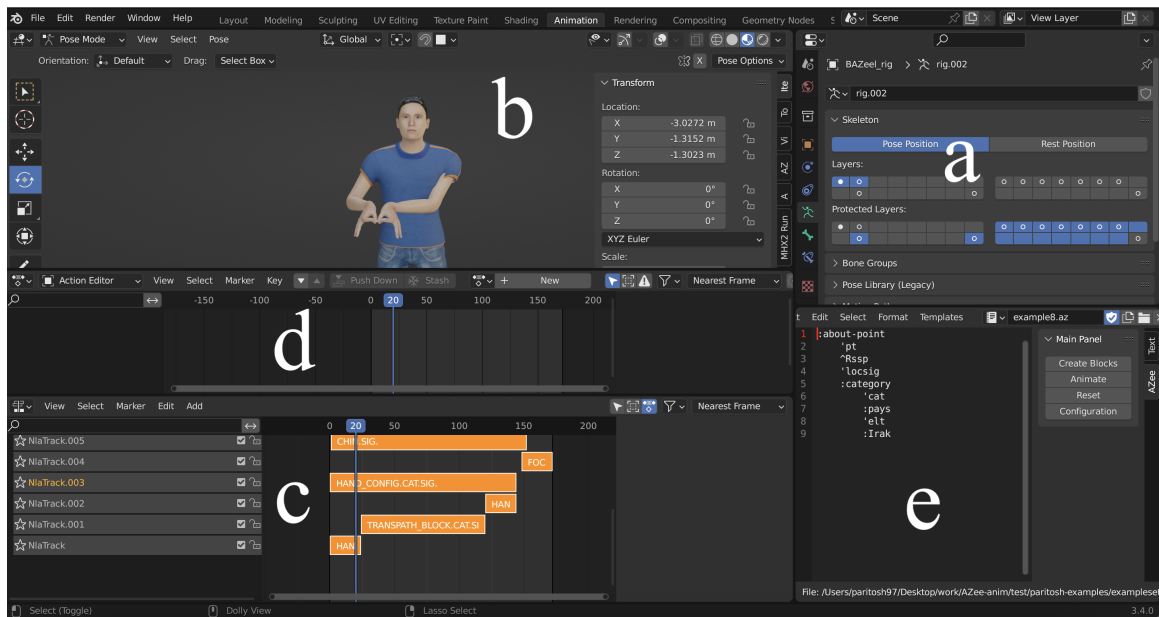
File Edit Render Window Help Layout Modeling Sculpting UV Editing Texture Paint Shading Animation Rendering Compositing Geometry Nodes S Scene View Layer

Pose Mode View Select Pose Global Pose Options

Orientation: Default Drag: Select Box

b

Transform
Location:
X -3.0272 m
Y -1.3152 m
Z -1.3023 m
Rotation:
X 0°
Y 0°
Z 0°
XYZ Euler
Scale:

Ite To Vi AZ A MHX2 Run

BAZeel_rig > rig.002
rig.002
Skeleton
Pose Position Rest Position
a
Layers:
Protected Layers:
Bone Groups
Pose Library (Legacy)

Action Editor View Select Marker Key Push Down Stash New Nearest Frame
-150 -100 -50 0 20 50 100 150 200
d

View Select Marker Edit Add Nearest Frame
0 20 50 100 150 200
NlaTrack.005
NlaTrack.004
NlaTrack.003
NlaTrack.002
NlaTrack.001
NlaTrack
CHIN_SIG.
FOC
HAND_CONFIG.CAT.SIG.
HAN
TRANSPATH_BLOCK.CAT.SI
HAN
c

t Edit Select Format Templates example8.az
1 :about-point
2 'pt
3 ^Rssp
4 'locsig
5 :category
6 'cat
7 :pays
8 'elt
9 :Irak

Main Panel
Create Blocks
Animate
Reset
Configuration
Text AZee
e

File: /Users/paritosh97/Desktop/work/AZee-anim/test/paritosh-examples/examplese

Select (Toggle) Dolly View Lasso Select 3.4.0